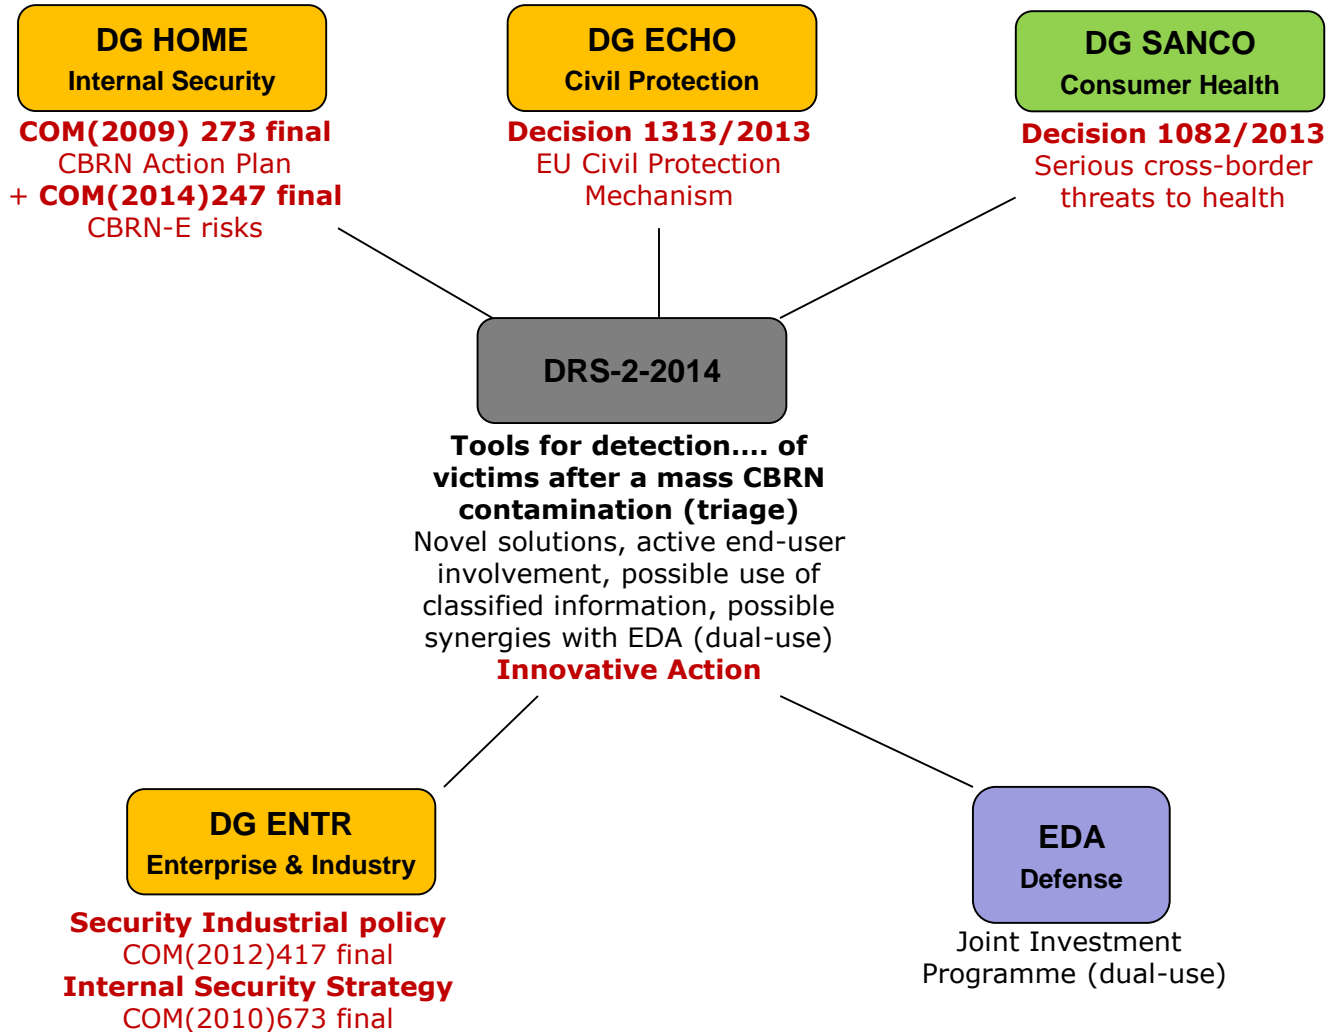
DG HOME
Internal Security

COM(2009) 273 final
CBRN Action Plan
+ COM(2014)247 final
CBRN-E risks

DG ECHO
Civil Protection

Decision 1313/2013
EU Civil Protection Mechanism

DG SANCO
Consumer Health

Decision 1082/2013
Serious cross-border threats to health

DRS-2-2014

Tools for detection.... of victims after a mass CBRN contamination (triage)
Novel solutions, active end-user involvement, possible use of classified information, possible synergies with EDA (dual-use)
Innovative Action

DG ENTR
Enterprise & Industry

Security Industrial policy
COM(2012)417 final
Internal Security Strategy
COM(2010)673 final

EDA
Defense

Joint Investment Programme (dual-use)